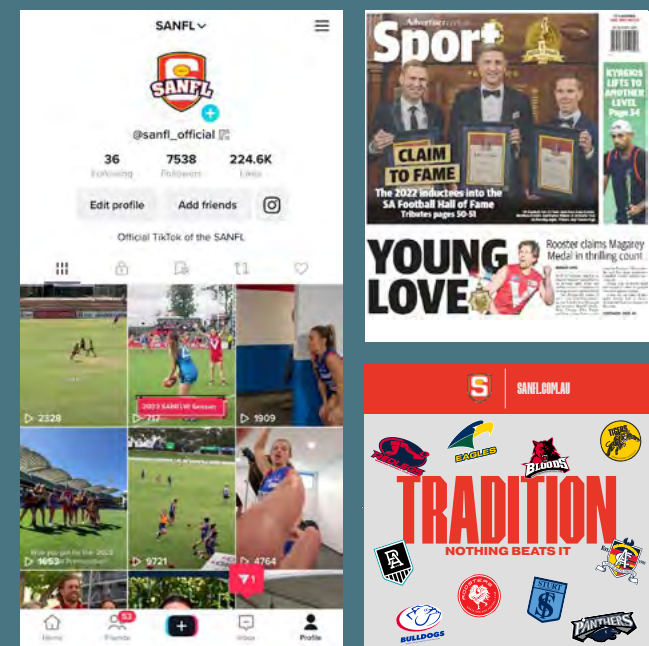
SANFL

SANFL

@sanfl_official

36 Following
7538 Followers
224.6K Likes

Edit profile
Add friends

Official TikTok of the SANFL

2328
2023 SANFLW Season
717
1909
Are you got for the 2023 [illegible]
1053
9721
4764

Home
53 Friends
Inbox
Profile

Sport

CLAIM TO FAME
The 2022 inductees into the SA Football Hall of Fame
Tributes pages 50-51

KYRGIOS LIFTS TO ANOTHER LEVEL Page 34

YOUNG LOVE
Rooster claims Magarey Medal in thrilling count

SANFL.COM.AU

REDLEGS
EAGLES
BLOODS
TIGERS
TRADITION
NOTHING BEATS IT
STURT
BULLDOGS
PANTHERS